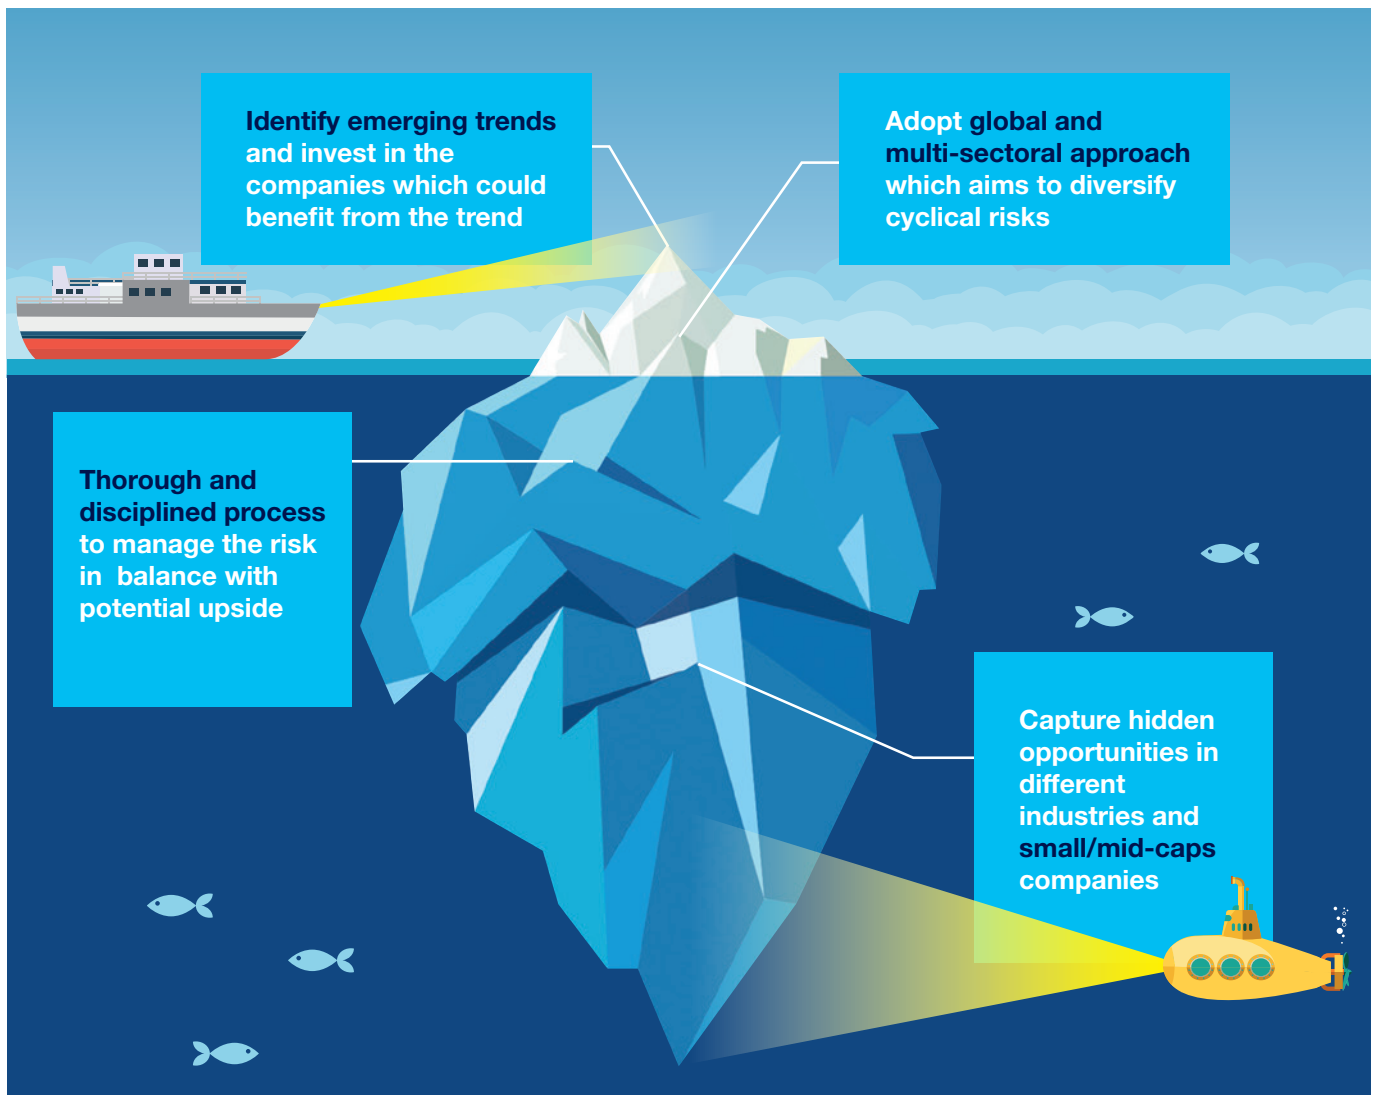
Identify emerging trends and invest in the companies which could benefit from the trend

Adopt global and multi-sectoral approach which aims to diversify cyclical risks

Thorough and disciplined process to manage the risk in balance with potential upside

Capture hidden opportunities in different industries and small/mid-caps companies